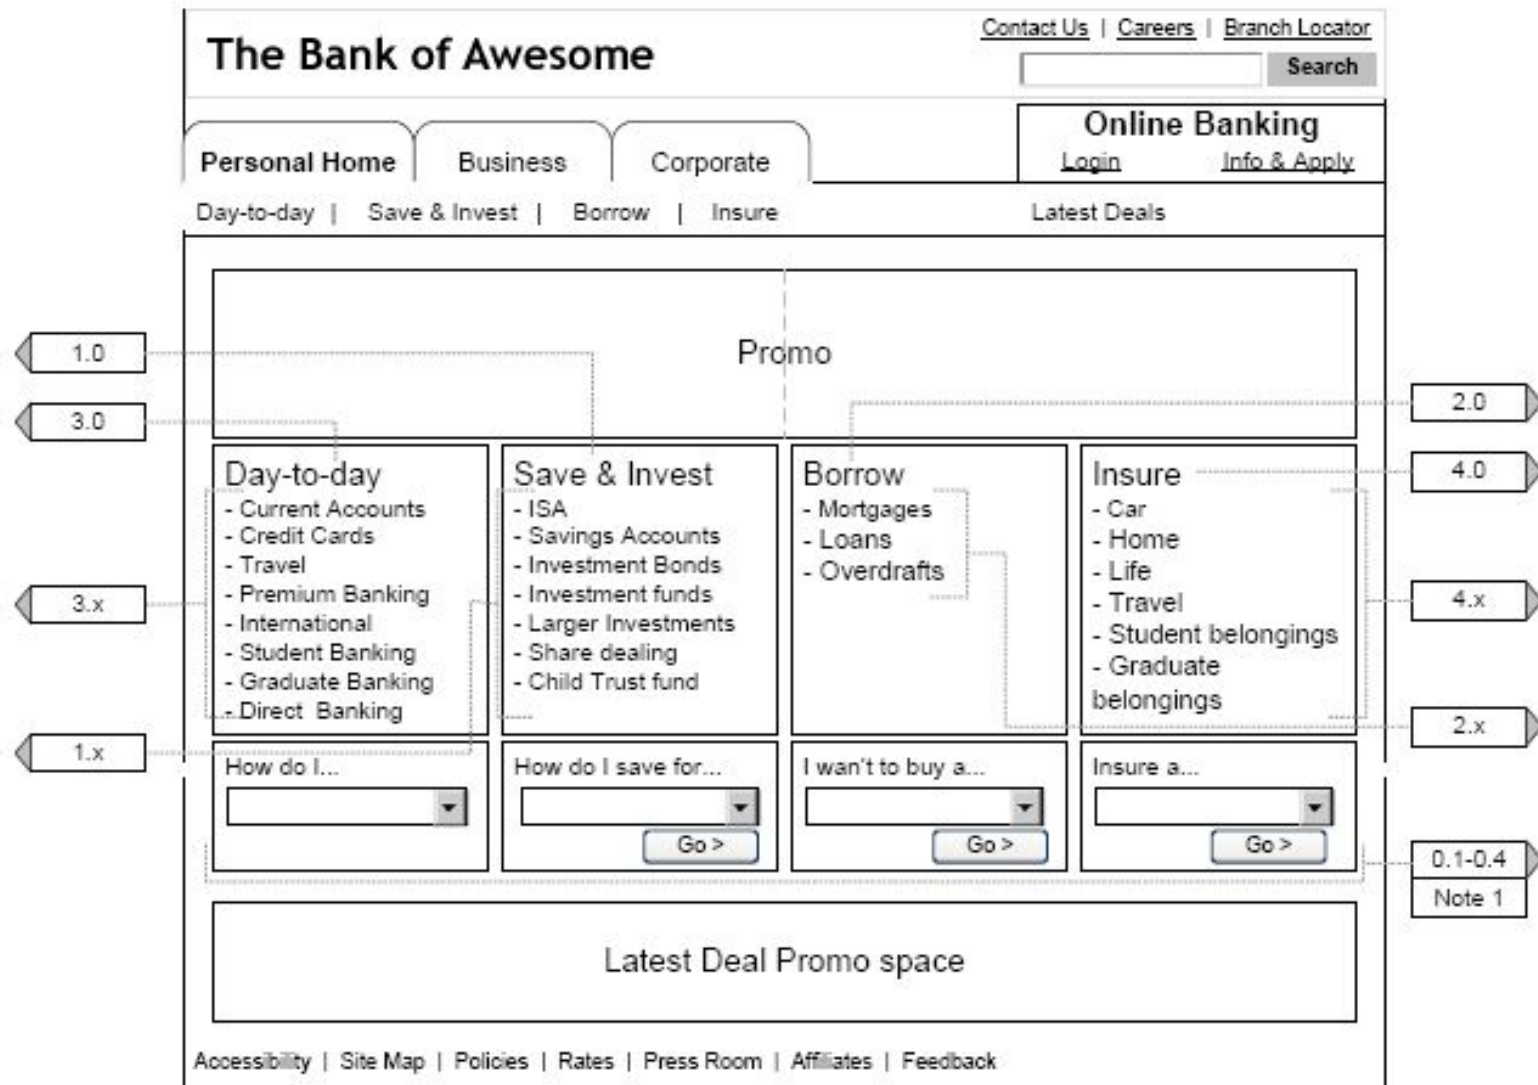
The Bank of Awesome

Contact Us | Careers | Branch Locator

Search

Personal Home Business Corporate

Online Banking
Login Info & Apply

Day-to-day | Save & Invest | Borrow | Insure Latest Deals

Promo

1.0

3.0

2.0

4.0

Day-to-day
- Current Accounts
- Credit Cards
- Travel
- Premium Banking
- International
- Student Banking
- Graduate Banking
- Direct Banking

Save & Invest
- ISA
- Savings Accounts
- Investment Bonds
- Investment funds
- Larger Investments
- Share dealing
- Child Trust fund

Borrow
- Mortgages
- Loans
- Overdrafts

Insure
- Car
- Home
- Life
- Travel
- Student belongings
- Graduate belongings

3.x

4.x

2.x

1.x

How do I...

How do I save for...
Go >

I wan't to buy a...
Go >

Insure a...
Go >

0.1-0.4
Note 1

Latest Deal Promo space

Accessibility | Site Map | Policies | Rates | Press Room | Affiliates | Feedback